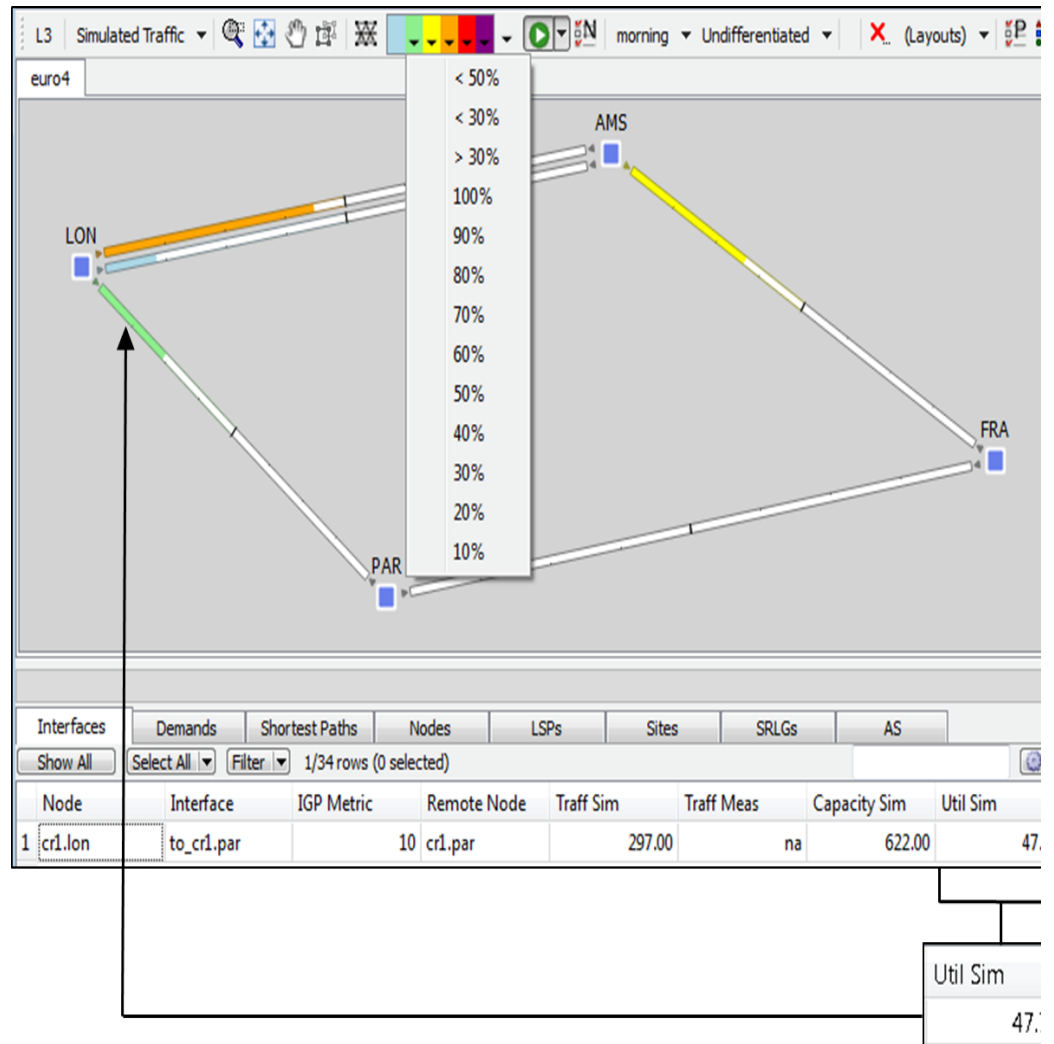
L3 Simulated Traffic morning Undifferentiated (Layouts)

euro4

< 50%
< 30%
> 30%
100%
90%
80%
70%
60%
50%
40%
30%
20%
10%

AMS
LON
FRA
PAR

Interfaces Demands Shortest Paths Nodes LSPs Sites SRLGs AS

Show All Select All Filter 1/34 rows (0 selected)

| | Node | Interface | IGP Metric | Remote Node | Traff Sim | Traff Meas | Capacity Sim | Util Sim |
|---|---|---|---|---|---|---|---|---|
| 1 | cr1.lon | to_cr1.par | 10 | cr1.par | 297.00 | na | 622.00 | 47.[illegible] |

Util Sim
47.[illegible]